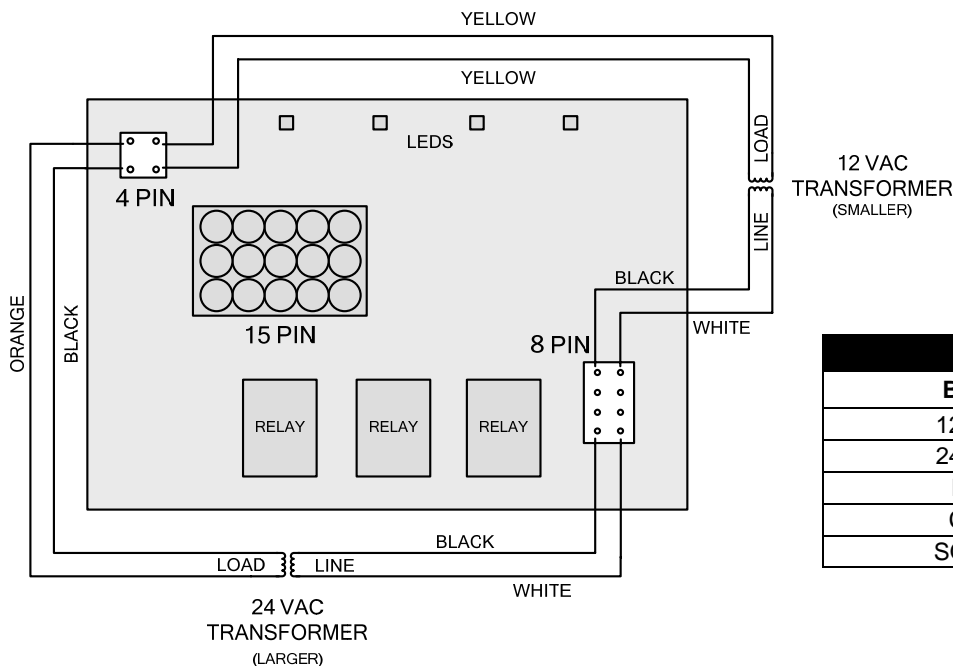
YELLOW

YELLOW

LEDS

LOAD

LINE

12 VAC TRANSFORMER (SMALLER)

4 PIN

15 PIN

8 PIN

BLACK

WHITE

ORANGE

BLACK

RELAY

RELAY

RELAY

BLACK

LOAD

LINE

WHITE

24 VAC TRANSFORMER (LARGER)

| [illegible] |
|---|
| B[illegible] |
| 12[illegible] |
| 24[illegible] |
| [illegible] |
| C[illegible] |
| SC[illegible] |